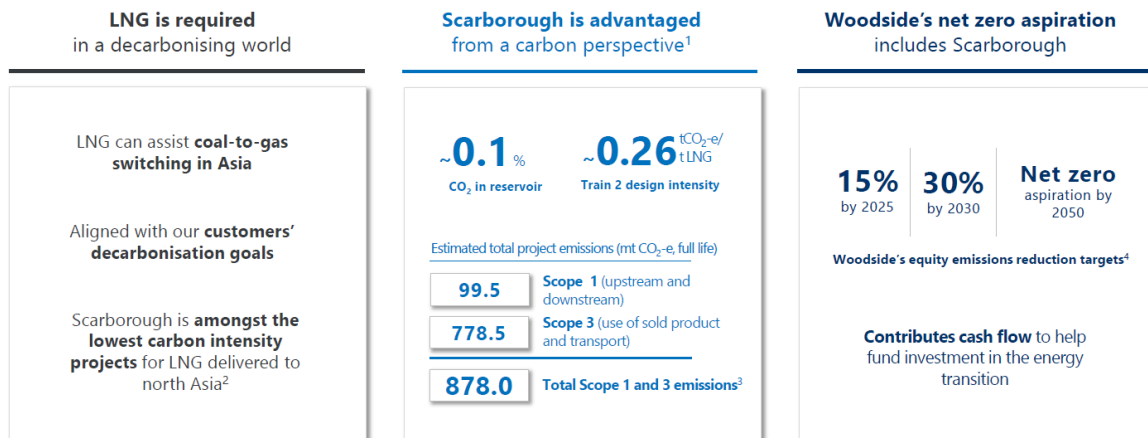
LNG is required in a decarbonising world

LNG can assist coal-to-gas switching in Asia

Aligned with our customers' decarbonisation goals

Scarborough is amongst the lowest carbon intensity projects for LNG delivered to north Asia$^2$

Scarborough is advantaged from a carbon perspective$^1$

~0.1 %
$CO_2$ in reservoir

~0.26 $tCO_2$-e/ t LNG
Train 2 design intensity

Estimated total project emissions (mt $CO_2$-e, full life)

| | |
|---|---|
| 99.5 | Scope 1 (upstream and downstream) |
| 778.5 | Scope 3 (use of sold product and transport) |
| 878.0 | Total Scope 1 and 3 emissions$^3$ |

Woodside's net zero aspiration includes Scarborough

15% by 2025

30% by 2030

Net zero aspiration by 2050

Woodside's equity emissions reduction targets$^4$

Contributes cash flow to help fund investment in the energy transition